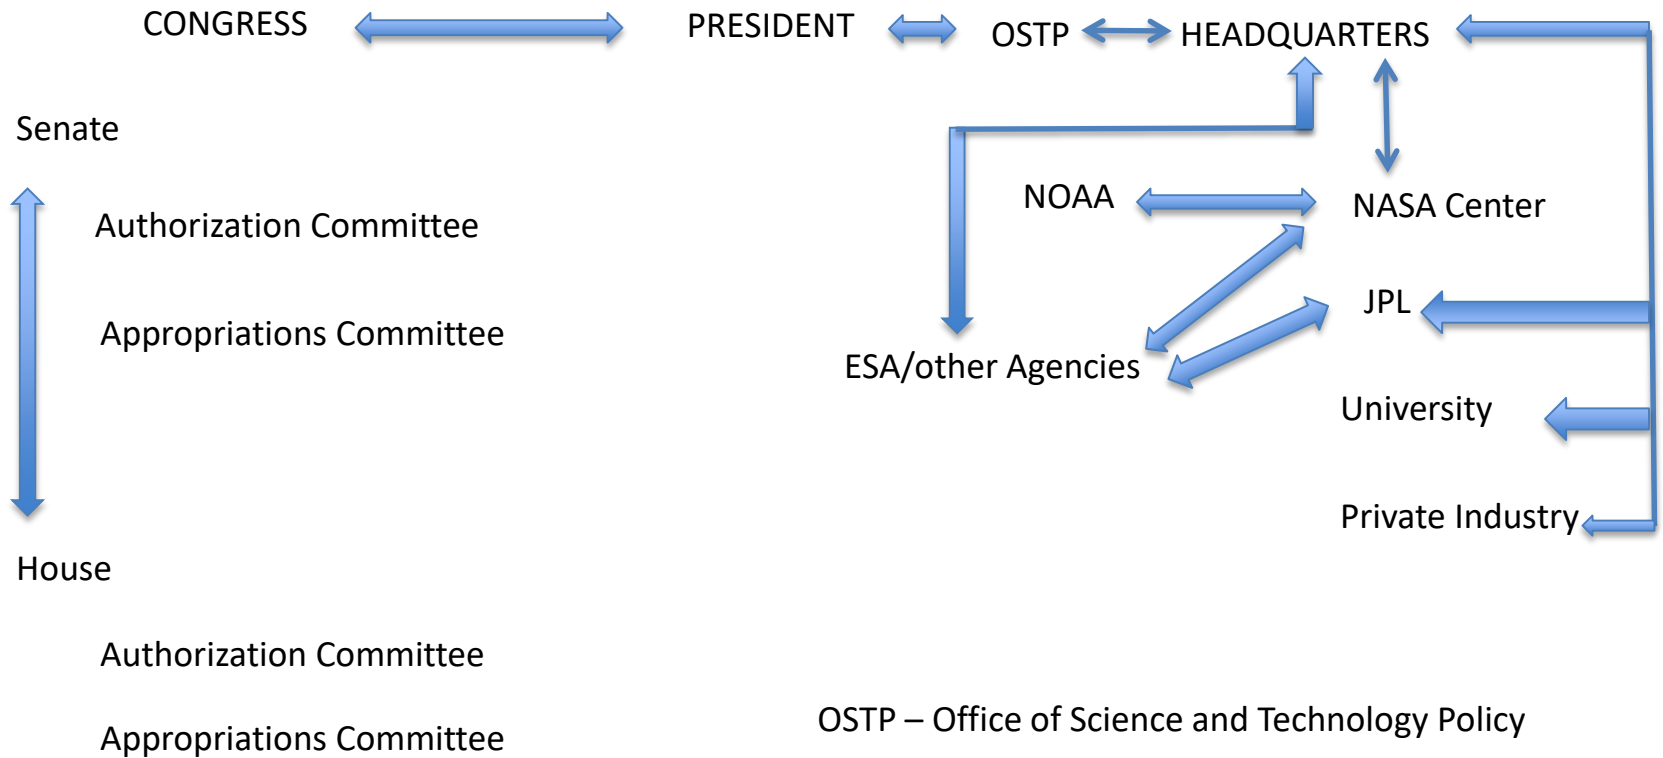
CONGRESS

PRESIDENT

OSTP

HEADQUARTERS

Senate

Authorization Committee

Appropriations Committee

NOAA

NASA Center

JPL

ESA/other Agencies

University

Private Industry

House

Authorization Committee

Appropriations Committee

OSTP – Office of Science and Technology Policy